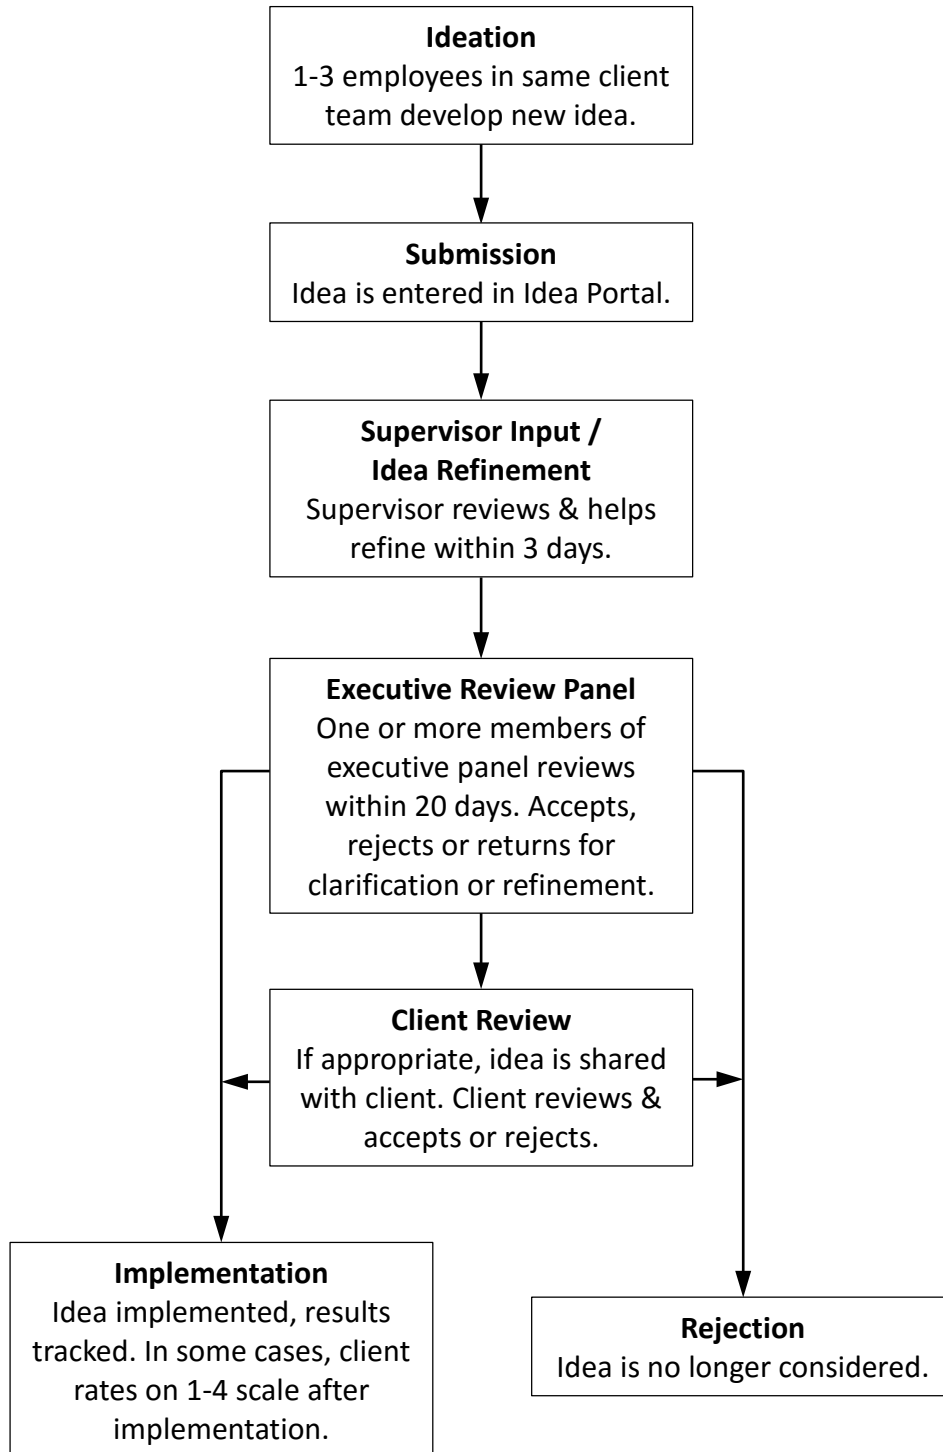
**Ideation**
1-3 employees in same client team develop new idea.

**Submission**
Idea is entered in Idea Portal.

**Supervisor Input / Idea Refinement**
Supervisor reviews & helps refine within 3 days.

**Executive Review Panel**
One or more members of executive panel reviews within 20 days. Accepts, rejects or returns for clarification or refinement.

**Client Review**
If appropriate, idea is shared with client. Client reviews & accepts or rejects.

**Implementation**
Idea implemented, results tracked. In some cases, client rates on 1-4 scale after implementation.

**Rejection**
Idea is no longer considered.